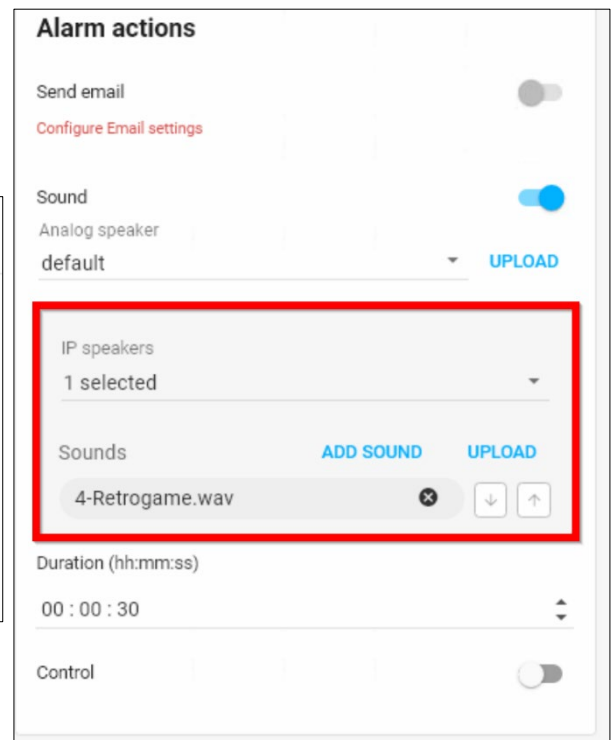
Alarm actions

Send email

Configure Email settings

Sound

Analog speaker

default

UPLOAD

IP speakers

1 selected

Sounds

ADD SOUND

UPLOAD

4-Retrogame.wav

Duration (hh:mm:ss)

00 : 00 : 30

Control